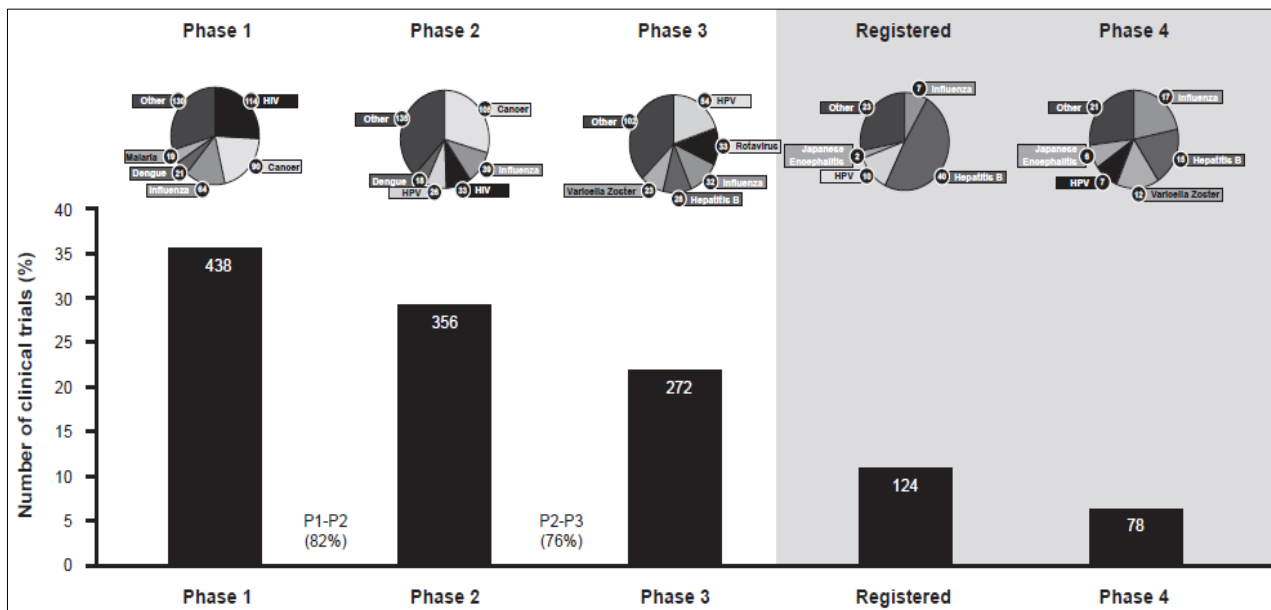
Phase 1

Phase 2

Phase 3

Registered

Phase 4

Other 130, 114 HIV, Malaria 19, Dengue 21, Influenza 64, 90 Cancer

Other 138, 108 Cancer, 39 Influenza, Dengue 18, HPV 26, 33 HIV

Other 102, 54 HPV, 33 Rotavirus, 32 Influenza, Varicella Zoster 23, 28 Hepatitis B

Other 23, 7 Influenza, Japanese Encephalitis 2, HPV 10, 40 Hepatitis B

Other 21, 17 Influenza, Japanese Encephalitis 6, 15 Hepatitis B, HPV 7, 12 Varicella Zoster

Number of clinical trials (%)

40
35
30
25
20
15
10
5
0

438

356

272

124

78

P1-P2
(82%)

P2-P3
(76%)

Phase 1

Phase 2

Phase 3

Registered

Phase 4